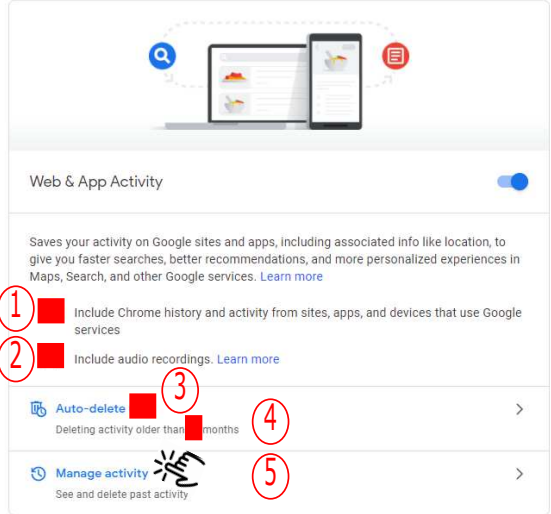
Web & App Activity

Saves your activity on Google sites and apps, including associated info like location, to give you faster searches, better recommendations, and more personalized experiences in Maps, Search, and other Google services. Learn more

①
Include Chrome history and activity from sites, apps, and devices that use Google services

②
Include audio recordings. Learn more

Auto-delete ③
Deleting activity older than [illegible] months ④

Manage activity ⑤
See and delete past activity